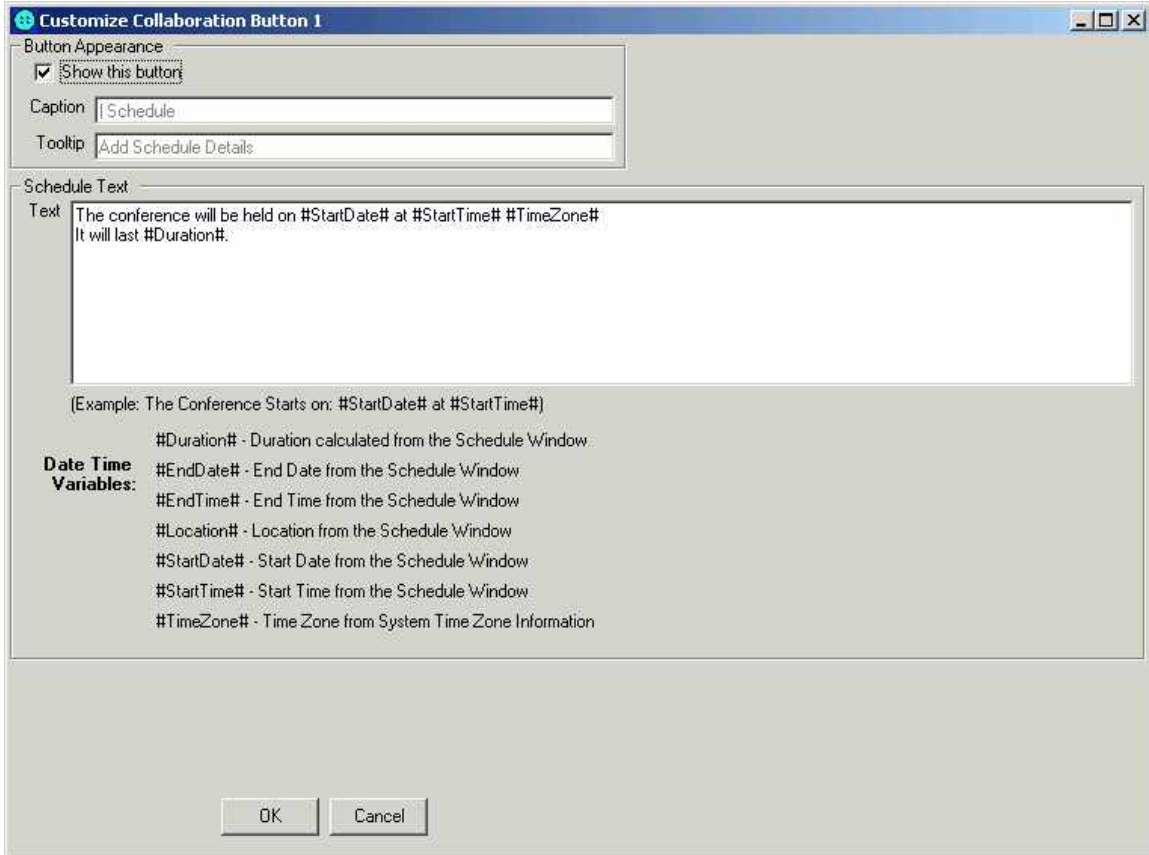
Customize Collaboration Button 1

Button Appearance

Show this button

Caption | Schedule

Tooltip Add Schedule Details

Schedule Text

Text The conference will be held on #StartDate# at #StartTime# #TimeZone#
It will last #Duration#.

(Example: The Conference Starts on: #StartDate# at #StartTime#)

Date Time Variables:

#Duration# - Duration calculated from the Schedule Window
#EndDate# - End Date from the Schedule Window
#EndTime# - End Time from the Schedule Window
#Location# - Location from the Schedule Window
#StartDate# - Start Date from the Schedule Window
#StartTime# - Start Time from the Schedule Window
#TimeZone# - Time Zone from System Time Zone Information

OK Cancel